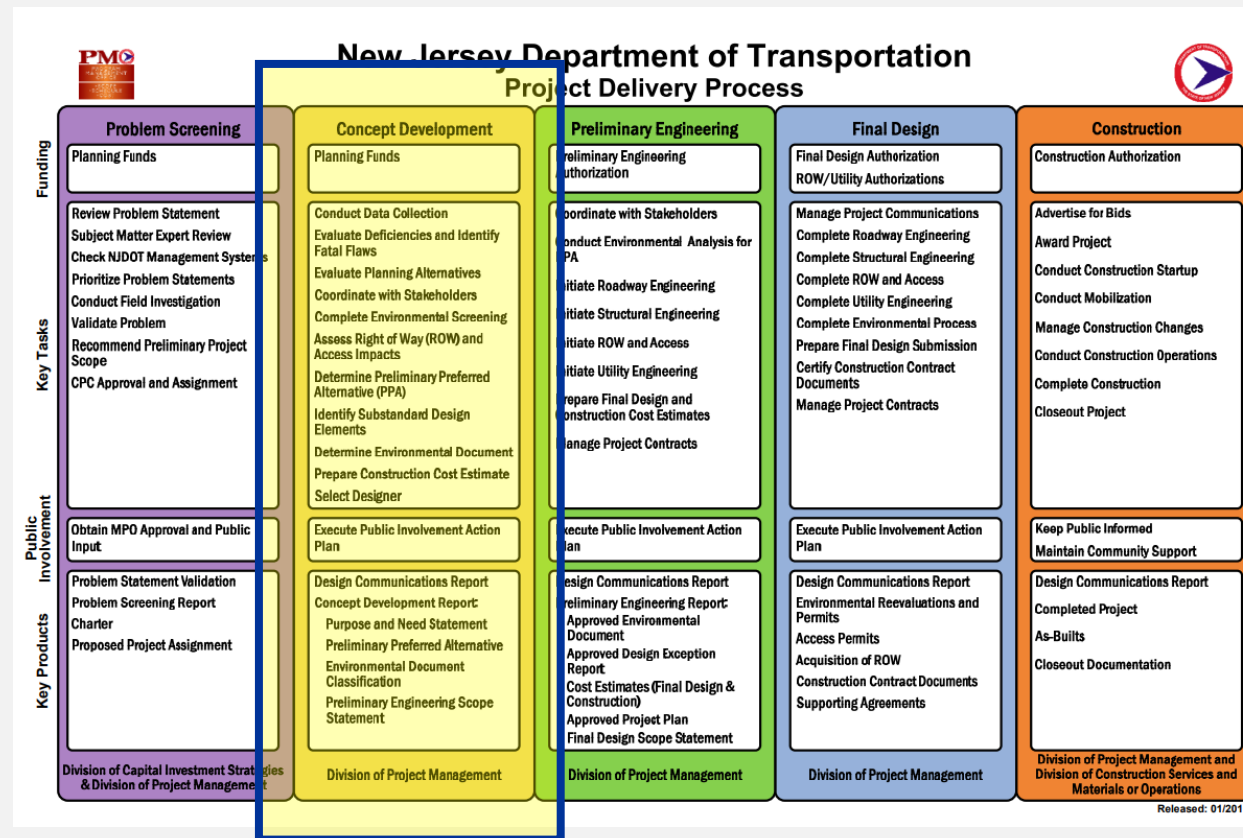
PMO

New Jersey Department of Transportation
Project Delivery Process

| | Problem Screening | Concept Development | Preliminary Engineering | Final Design | Construction |
|---|---|---|---|---|---|
| Funding | Planning Funds | Planning Funds | reliminary Engineering uthorization | Final Design Authorization<br>ROW/Utility Authorizations | Construction Authorization |
| Key Tasks | Review Problem Statement<br>Subject Matter Expert Review<br>Check NJDOT Management Systems<br>Prioritize Problem Statements<br>Conduct Field Investigation<br>Validate Problem<br>Recommend Preliminary Project Scope<br>CPC Approval and Assignment | Conduct Data Collection<br>Evaluate Deficiencies and Identify Fatal Flaws<br>Evaluate Planning Alternatives<br>Coordinate with Stakeholders<br>Complete Environmental Screening<br>Assess Right of Way (ROW) and Access Impacts<br>Determine Preliminary Preferred Alternative (PPA)<br>Identify Substandard Design Elements<br>Determine Environmental Document<br>Prepare Construction Cost Estimate<br>Select Designer | oordinate with Stakeholders<br>onduct Environmental Analysis for PA<br>itiate Roadway Engineering<br>itiate Structural Engineering<br>itiate ROW and Access<br>itiate Utility Engineering<br>repare Final Design and onstruction Cost Estimates<br>anage Project Contracts | Manage Project Communications<br>Complete Roadway Engineering<br>Complete Structural Engineering<br>Complete ROW and Access<br>Complete Utility Engineering<br>Complete Environmental Process<br>Prepare Final Design Submission<br>Certify Construction Contract Documents<br>Manage Project Contracts | Advertise for Bids<br>Award Project<br>Conduct Construction Startup<br>Conduct Mobilization<br>Manage Construction Changes<br>Conduct Construction Operations<br>Complete Construction<br>Closeout Project |
| Public Involvement | Obtain MPO Approval and Public Input | Execute Public Involvement Action Plan | xecute Public Involvement Action lan | Execute Public Involvement Action Plan | Keep Public Informed<br>Maintain Community Support |
| Key Products | Problem Statement Validation<br>Problem Screening Report<br>Charter<br>Proposed Project Assignment | Design Communications Report<br>Concept Development Report:<br>Purpose and Need Statement<br>Preliminary Preferred Alternative<br>Environmental Document Classification<br>Preliminary Engineering Scope Statement | esign Communications Report<br>reliminary Engineering Report:<br>Approved Environmental Document<br>Approved Design Exception Report<br>Cost Estimates (Final Design & Construction)<br>Approved Project Plan<br>Final Design Scope Statement | Design Communications Report<br>Environmental Reevaluations and Permits<br>Access Permits<br>Acquisition of ROW<br>Construction Contract Documents<br>Supporting Agreements | Design Communications Report<br>Completed Project<br>As-Builts<br>Closeout Documentation |
| | Division of Capital Investment Strategies & Division of Project Management | Division of Project Management | Division of Project Management | Division of Project Management | Division of Project Management and Division of Construction Services and Materials or Operations |

Released: 01/201